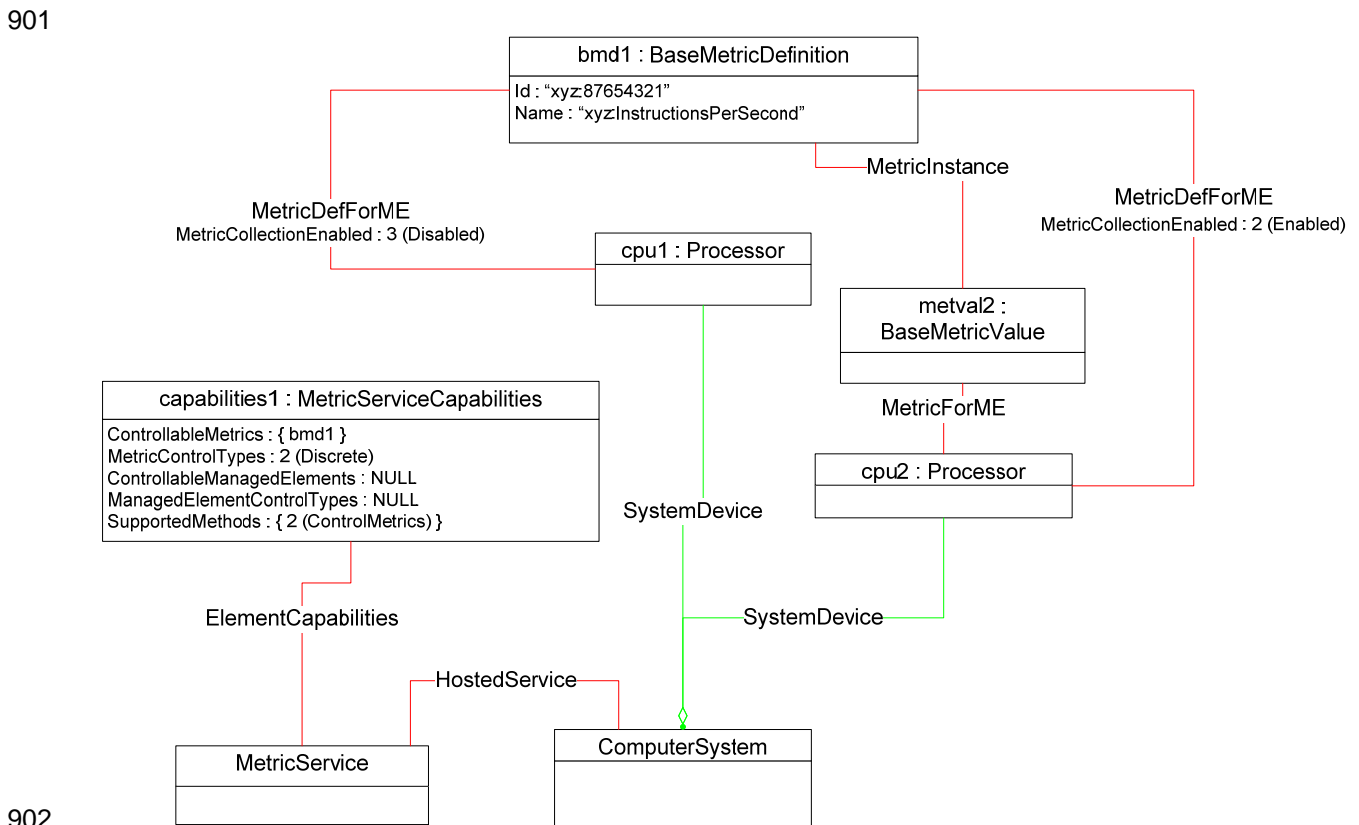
901

bmd1 : BaseMetricDefinition
Id : “xyz:87654321”
Name : “xyz:InstructionsPerSecond”

MetricInstance

MetricDefForME
MetricCollectionEnabled : 3 (Disabled)

MetricDefForME
MetricCollectionEnabled : 2 (Enabled)

cpu1 : Processor

metval2 : BaseMetricValue

capabilities1 : MetricServiceCapabilities
ControllableMetrics : { bmd1 }
MetricControlTypes : 2 (Discrete)
ControllableManagedElements : NULL
ManagedElementControlTypes : NULL
SupportedMethods : { 2 (ControlMetrics) }

MetricForME

cpu2 : Processor

SystemDevice

SystemDevice

ElementCapabilities

HostedService

MetricService

ComputerSystem

902